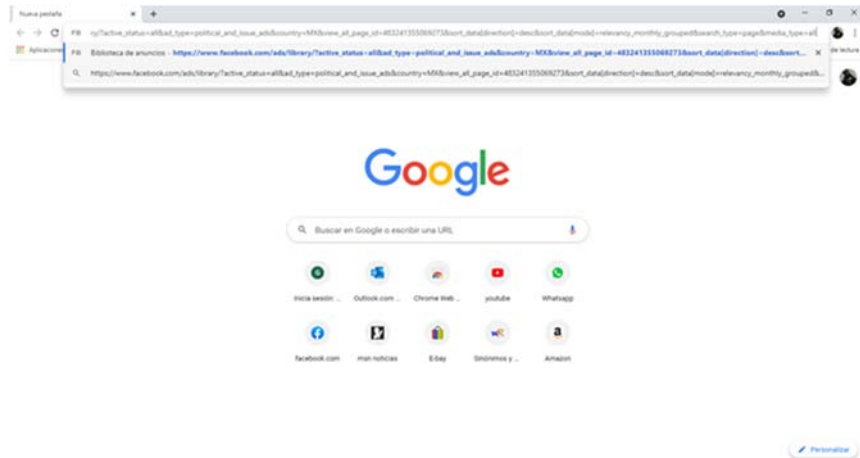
Nueva pestaña
ry/?active_status=all&ad_type=political_and_issue_ads&country=MX&view_all_page_id=483241355069273&sort_data[direction]=desc&sort_data[mode]=relevancy_monthly_grouped&search_type=page&media_type=all
Aplicaciones
de lectura
Biblioteca de anuncios - https://www.facebook.com/ads/library/?active_status=all&ad_type=political_and_issue_ads&country=MX&view_all_page_id=483241355069273&sort_data[direction]=desc&sort...
https://www.facebook.com/ads/library/?active_status=all&ad_type=political_and_issue_ads&country=MX&view_all_page_id=483241355069273&sort_data[direction]=desc&sort_data[mode]=relevancy_monthly_grouped&...

Google

Buscar en Google o escribir una URL

Iniciar sesión ...
Outlook.com ...
Chrome Web ...
youtube
Whatsapp
facebook.com
msn noticias
E-bay
Sinónimos y ...
Amazon

Personalizar